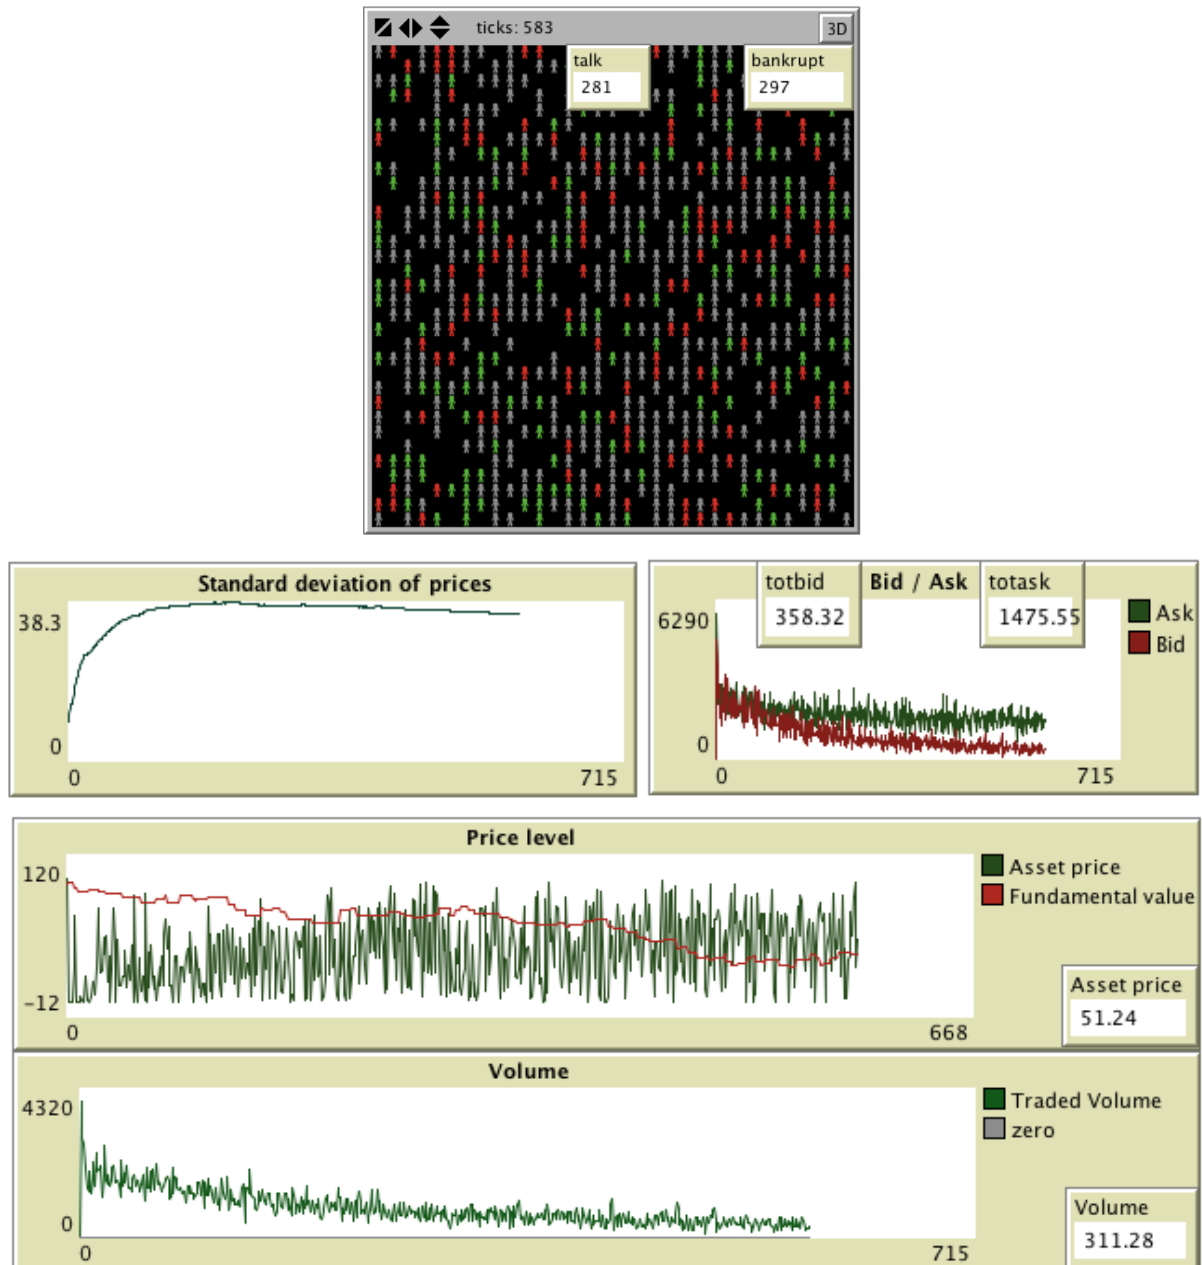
ticks: 583

3D

talk
281

bankrupt
297

Standard deviation of prices
38.3
0
0
715

totbid
358.32

Bid / Ask

totask
1475.55

Ask
Bid

6290
0
0
715

Price level
120
-12
0
668

Asset price
Fundamental value

Asset price
51.24

Volume
4320
0
0
715

Traded Volume
zero

Volume
311.28